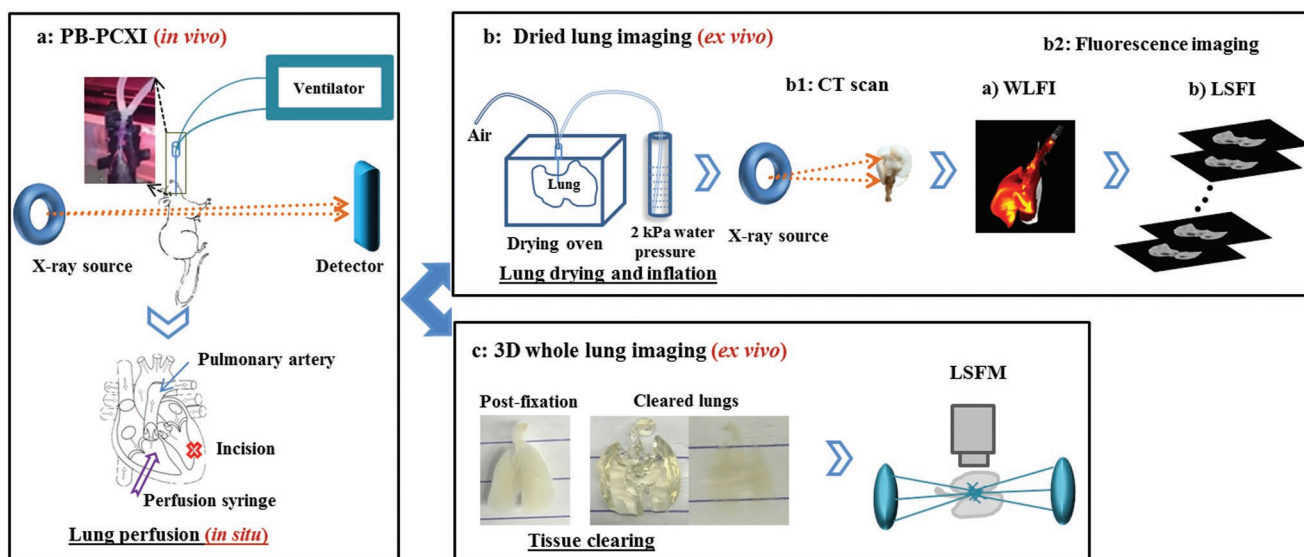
a: PB-PCXI (in vivo)

Ventilator

X-ray source

Detector

Pulmonary artery

Incision

Perfusion syringe

Lung perfusion (in situ)

b: Dried lung imaging (ex vivo)

b2: Fluorescence imaging

Air

Lung

Drying oven

2 kPa water pressure

Lung drying and inflation

b1: CT scan

X-ray source

a) WLFI

b) LSFI

c: 3D whole lung imaging (ex vivo)

Post-fixation

Cleared lungs

Tissue clearing

LSFM